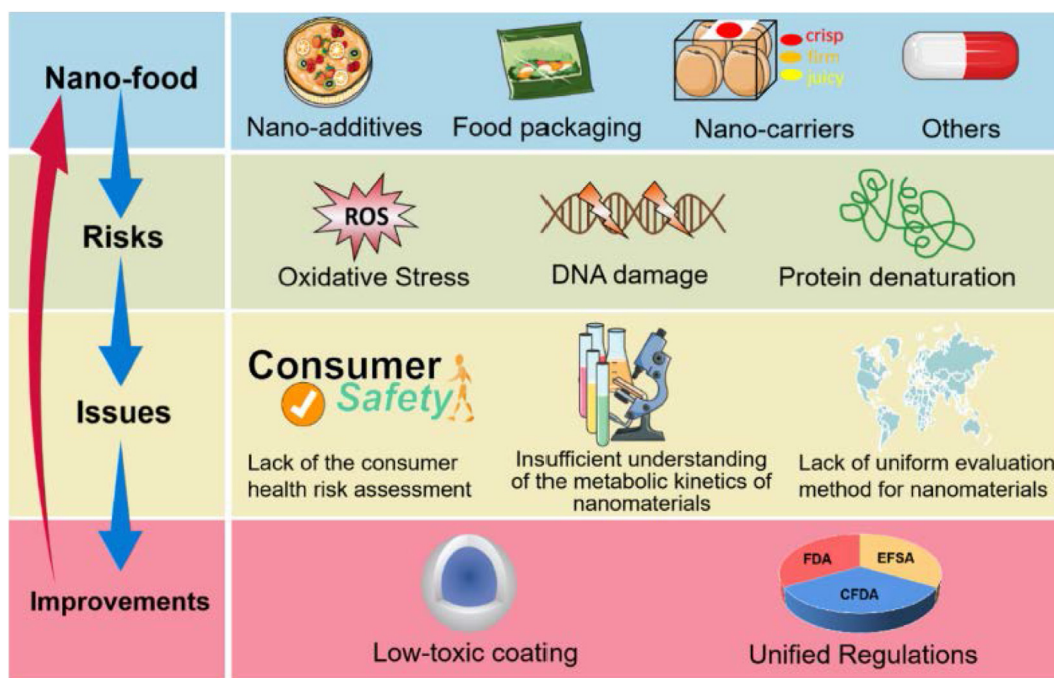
Nano-food

Nano-additives

Food packaging

crisp
firm
juicy

Nano-carriers

Others

Risks

ROS

Oxidative Stress

DNA damage

Protein denaturation

Issues

Consumer Safety

Lack of the consumer health risk assessment

Insufficient understanding of the metabolic kinetics of nanomaterials

Lack of uniform evaluation method for nanomaterials

Improvements

Low-toxic coating

FDA
EFSA
CFDA

Unified Regulations